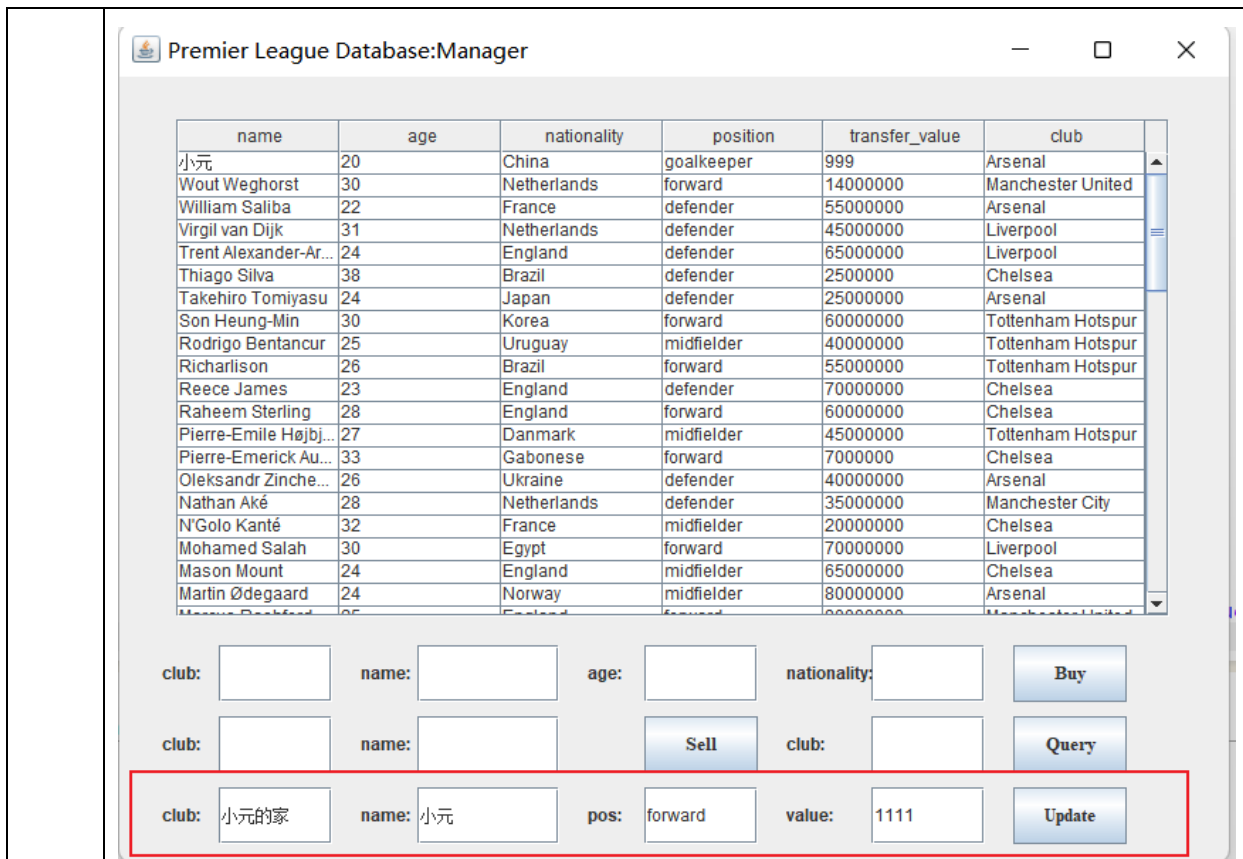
Premier League Database:Manager

| name | age | nationality | position | transfer_value | club |
|---|---|---|---|---|---|
| 小元 | 20 | China | goalkeeper | 999 | Arsenal |
| Wout Weghorst | 30 | Netherlands | forward | 14000000 | Manchester United |
| William Saliba | 22 | France | defender | 55000000 | Arsenal |
| Virgil van Dijk | 31 | Netherlands | defender | 45000000 | Liverpool |
| Trent Alexander-Ar... | 24 | England | defender | 65000000 | Liverpool |
| Thiago Silva | 38 | Brazil | defender | 2500000 | Chelsea |
| Takehiro Tomiyasu | 24 | Japan | defender | 25000000 | Arsenal |
| Son Heung-Min | 30 | Korea | forward | 60000000 | Tottenham Hotspur |
| Rodrigo Bentancur | 25 | Uruguay | midfielder | 40000000 | Tottenham Hotspur |
| Richarlison | 26 | Brazil | forward | 55000000 | Tottenham Hotspur |
| Reece James | 23 | England | defender | 70000000 | Chelsea |
| Raheem Sterling | 28 | England | forward | 60000000 | Chelsea |
| Pierre-Emile Højbj... | 27 | Danmark | midfielder | 45000000 | Tottenham Hotspur |
| Pierre-Emerick Au... | 33 | Gabonese | forward | 7000000 | Chelsea |
| Oleksandr Zinche... | 26 | Ukraine | defender | 40000000 | Arsenal |
| Nathan Aké | 28 | Netherlands | defender | 35000000 | Manchester City |
| N'Golo Kanté | 32 | France | midfielder | 20000000 | Chelsea |
| Mohamed Salah | 30 | Egypt | forward | 70000000 | Liverpool |
| Mason Mount | 24 | England | midfielder | 65000000 | Chelsea |
| Martin Ødegaard | 24 | Norway | midfielder | 80000000 | Arsenal |
| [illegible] | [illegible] | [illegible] | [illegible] | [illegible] | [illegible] |

club: name: age: nationality: Buy

club: name: Sell club: Query

club: 小元的家 name: 小元 pos: forward value: 1111 Update